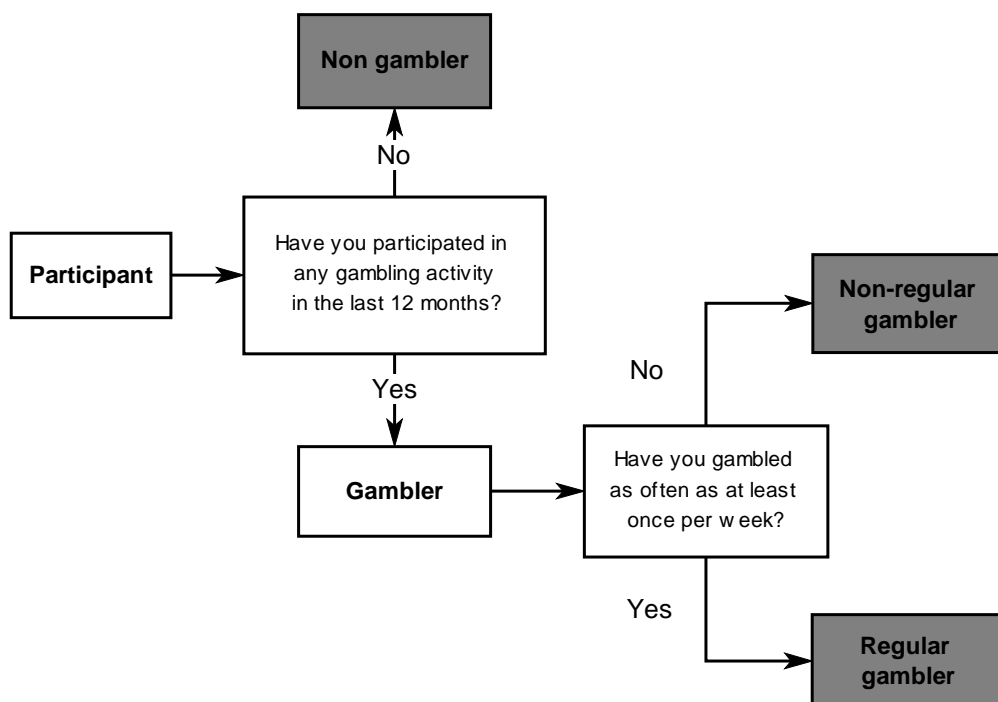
Non gambler

No

Participant

Have you participated in any gambling activity in the last 12 months?

Yes

Gambler

Non-regular gambler

No

Have you gambled as often as at least once per w eek?

Yes

Regular gambler